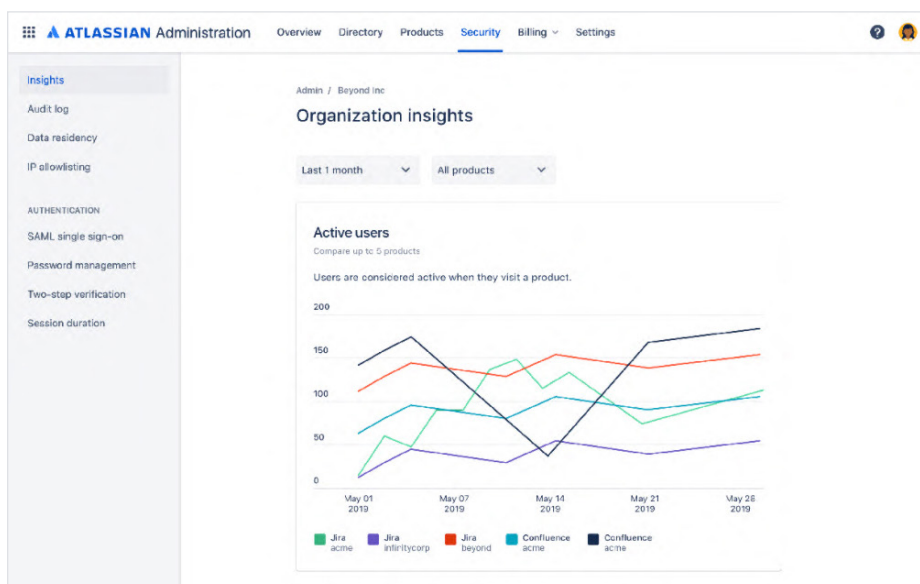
ATLASSIAN Administration

Overview Directory Products Security Billing Settings

Insights
Audit log
Data residency
IP allowlisting

AUTHENTICATION
SAML single sign-on
Password management
Two-step verification
Session duration

Admin / Beyond Inc

Organization insights

Last 1 month
All products

Active users

Compare up to 5 products

Users are considered active when they visit a product.

200
150
100
50
0

May 01 2019
May 07 2019
May 14 2019
May 21 2019
May 28 2019

Jira acme
Jira infinitycorp
Jira beyond
Confluence acme
Confluence acme